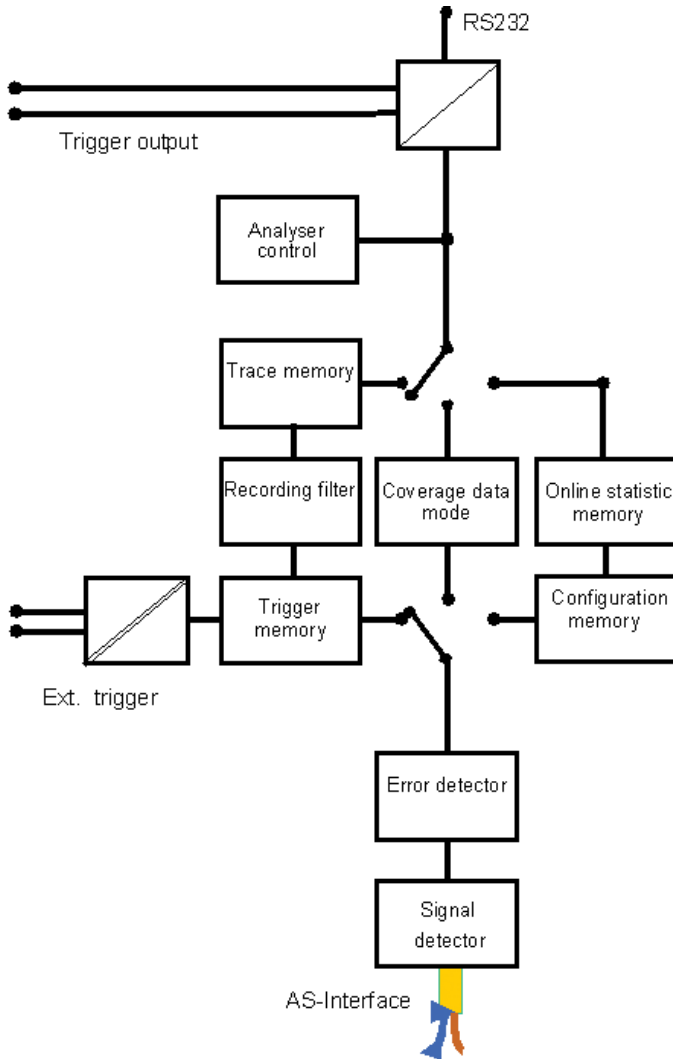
RS232

Trigger output

Analyser control

Trace memory

Recording filter

Coverage data mode

Online statistic memory

Trigger memory

Configuration memory

Ext. trigger

Error detector

Signal detector

AS-Interface